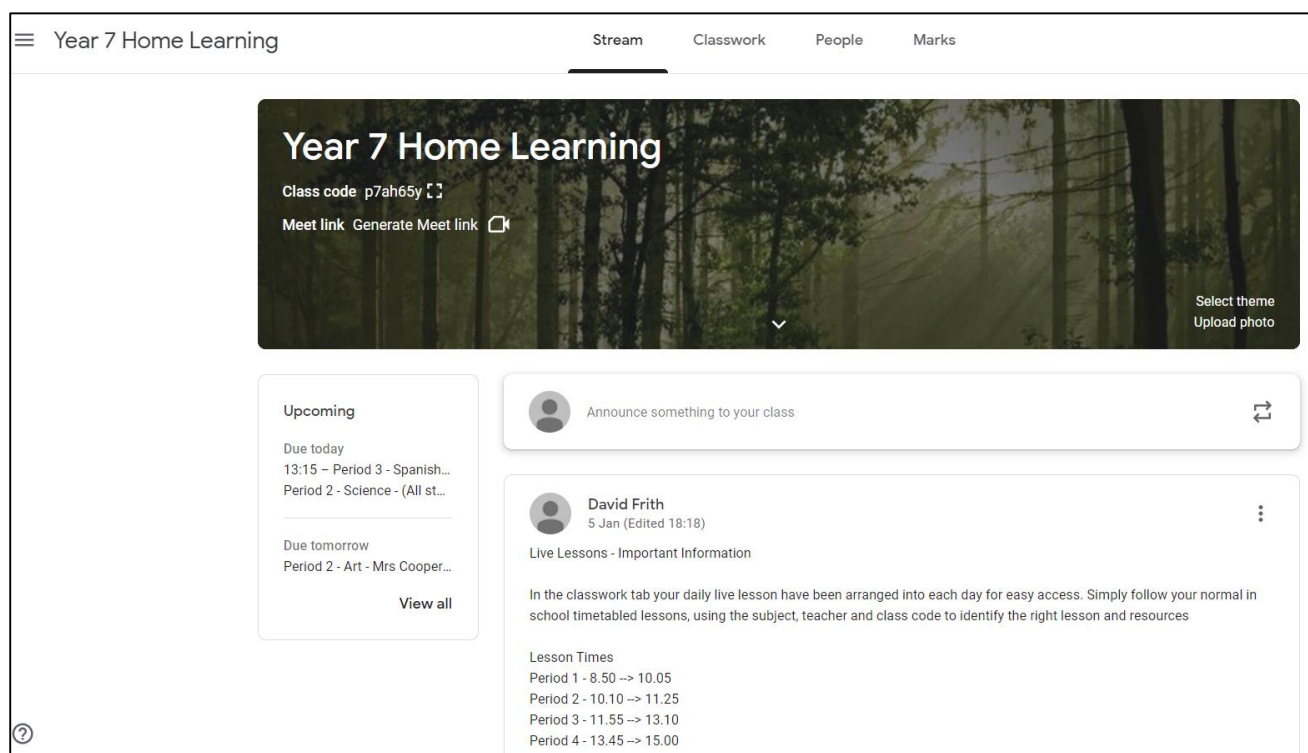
Year 7 Home Learning

Stream Classwork People Marks

Year 7 Home Learning

Class code p7ah65y

Meet link Generate Meet link

Select theme
Upload photo

Upcoming

Due today
13:15 – Period 3 - Spanish...
Period 2 - Science - (All st...

Due tomorrow
Period 2 - Art - Mrs Cooper...

View all

Announce something to your class

David Frith
5 Jan (Edited 18:18)

Live Lessons - Important Information

In the classwork tab your daily live lesson have been arranged into each day for easy access. Simply follow your normal in school timetabled lessons, using the subject, teacher and class code to identify the right lesson and resources

Lesson Times
Period 1 - 8.50 --> 10.05
Period 2 - 10.10 --> 11.25
Period 3 - 11.55 --> 13.10
Period 4 - 13.45 --> 15.00